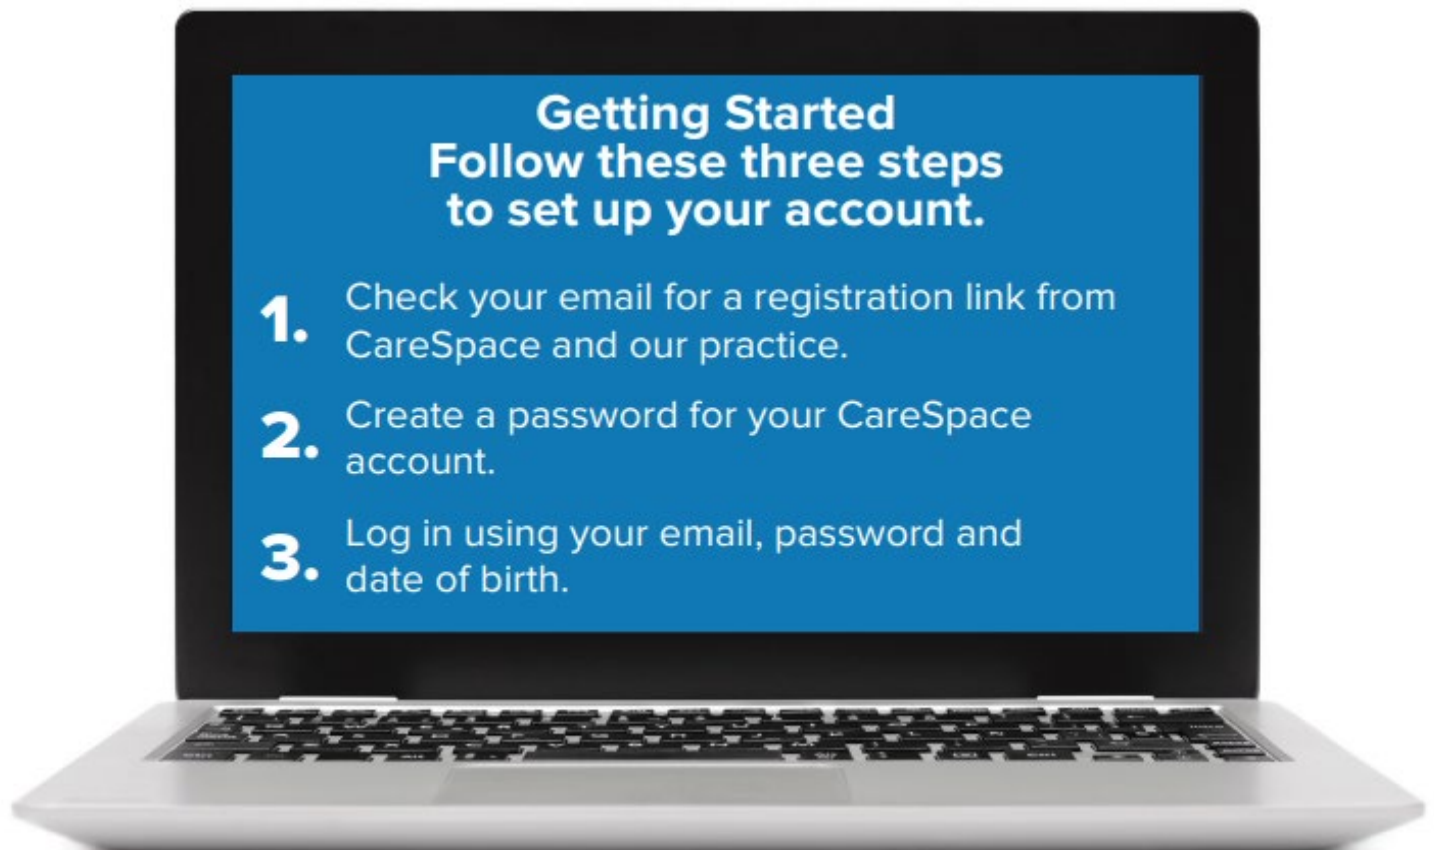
Getting Started
Follow these three steps to set up your account.

1. Check your email for a registration link from CareSpace and our practice.

2. Create a password for your CareSpace account.

3. Log in using your email, password and date of birth.